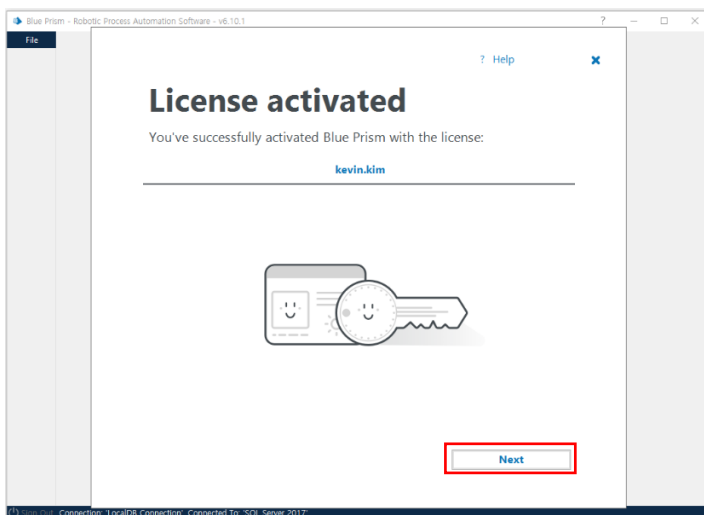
Blue Prism - Robotic Process Automation Software - v6.10.1

?

File

? Help

License activated

You've successfully activated Blue Prism with the license:

kevin.kim

Next

Sign Out Connection: 'LocalDB Connection' Connected To: 'SQL Server 2017'